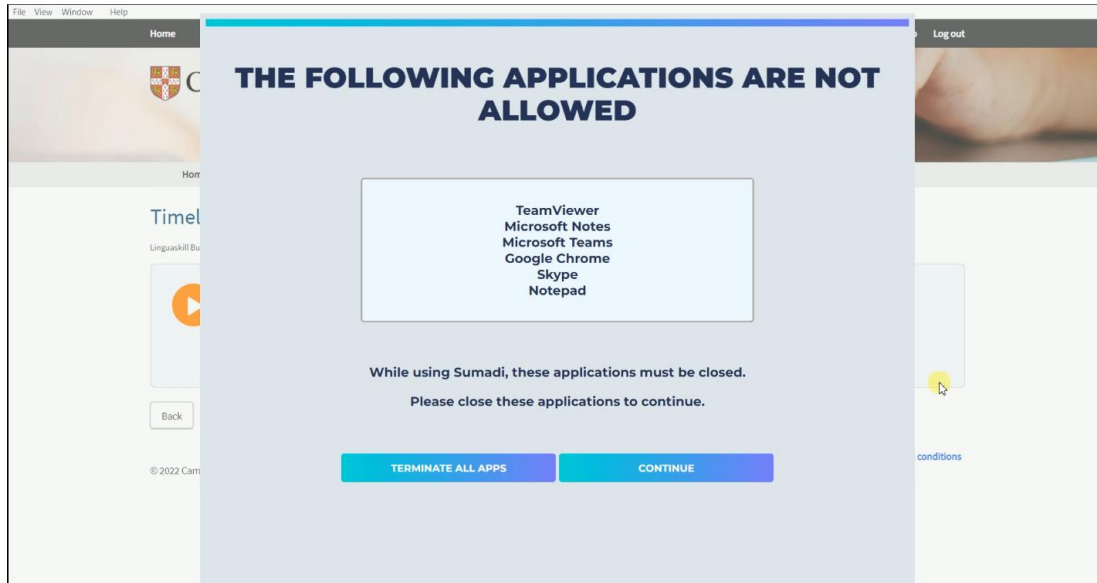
File View Window Help

Home

Log out

C

Hom

Timel

Linguaskill Bu

Back

© 2022 Cam

conditions

THE FOLLOWING APPLICATIONS ARE NOT ALLOWED

TeamViewer
Microsoft Notes
Microsoft Teams
Google Chrome
Skype
Notepad

While using Sumadi, these applications must be closed.

Please close these applications to continue.

TERMINATE ALL APPS

CONTINUE